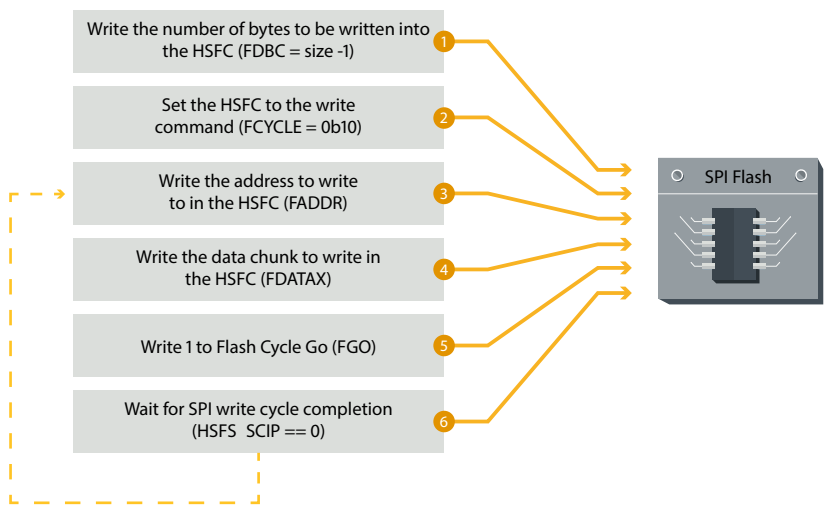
Write the number of bytes to be written into the HSFC (FDBC = size -1)

1

Set the HSFC to the write command (FCYCLE = 0b10)

2

Write the address to write to in the HSFC (FADDR)

3

Write the data chunk to write in the HSFC (FDATAX)

4

Write 1 to Flash Cycle Go (FGO)

5

Wait for SPI write cycle completion (HSFS SCIP == 0)

6

SPI Flash